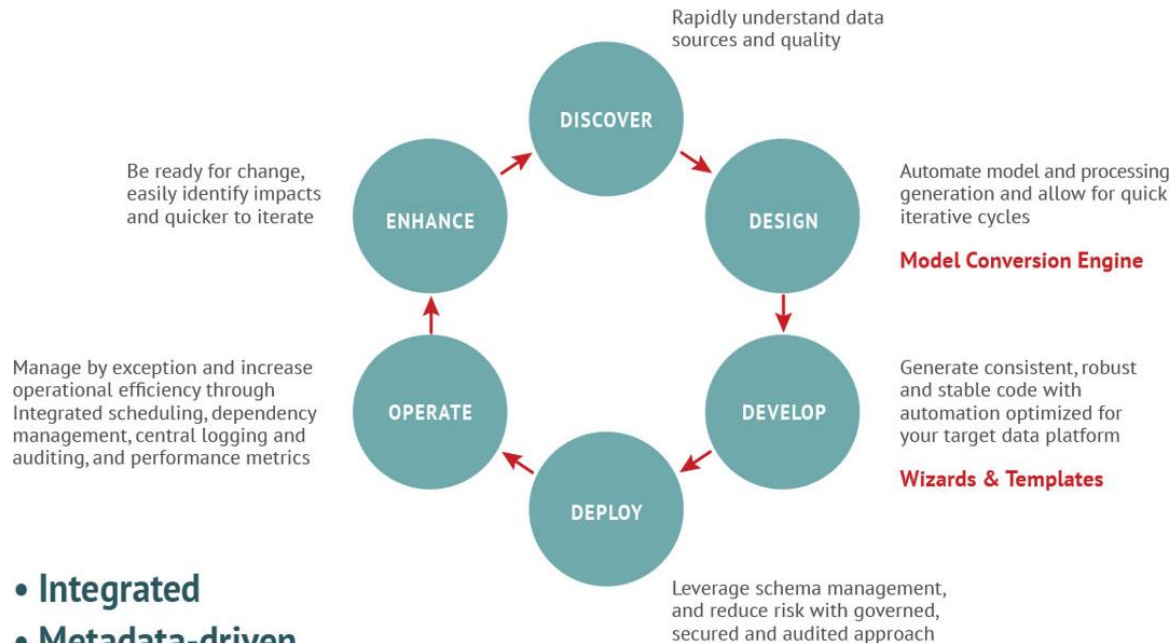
Rapidly understand data sources and quality

DISCOVER

Be ready for change, easily identify impacts and quicker to iterate

ENHANCE

DESIGN

Automate model and processing generation and allow for quick iterative cycles

Model Conversion Engine

Manage by exception and increase operational efficiency through Integrated scheduling, dependency management, central logging and auditing, and performance metrics

OPERATE

DEVELOP

Generate consistent, robust and stable code with automation optimized for your target data platform

Wizards & Templates

DEPLOY

• Integrated

• Metadata-driven

Leverage schema management, and reduce risk with governed, secured and audited approach